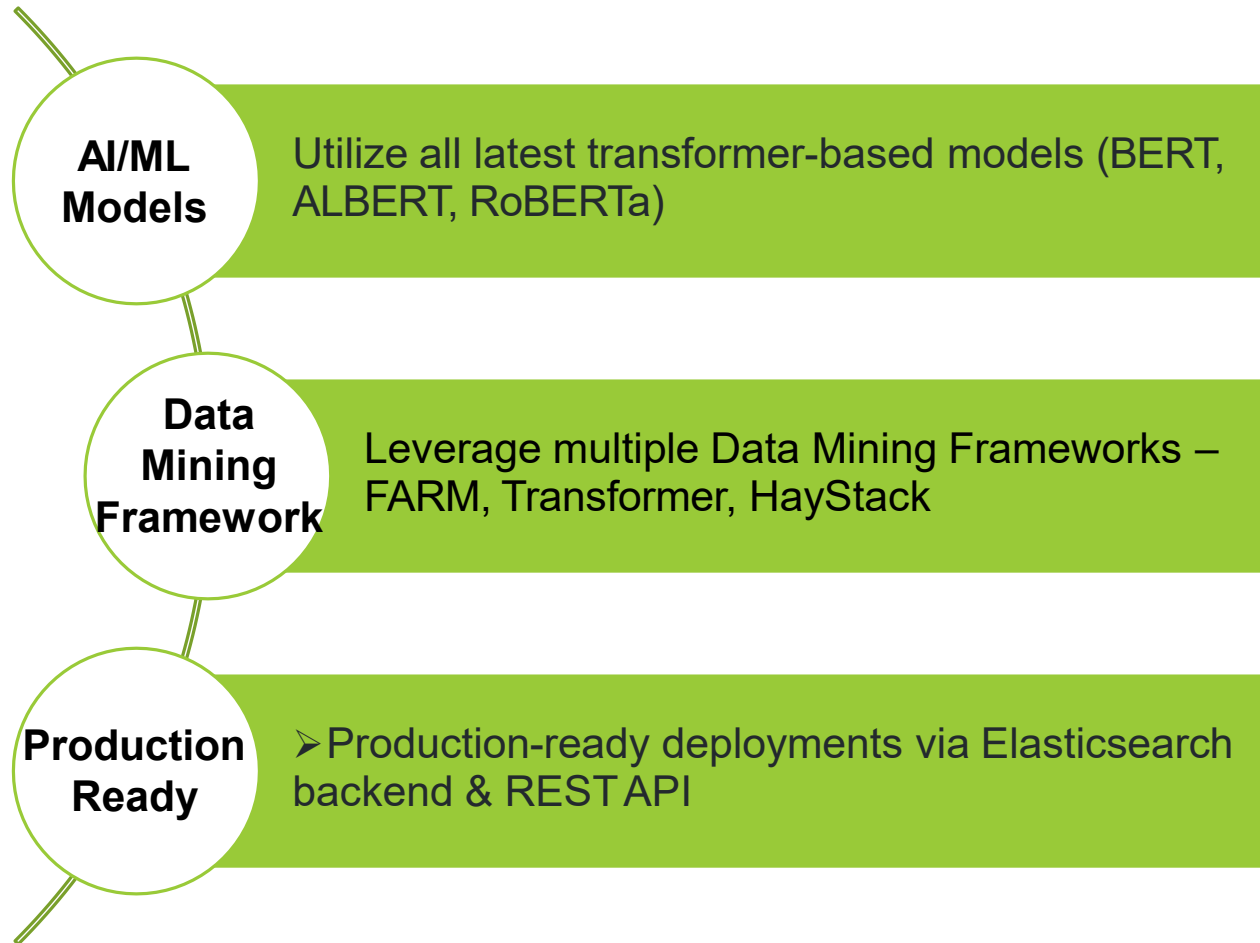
AI/ML Models

Utilize all latest transformer-based models (BERT, ALBERT, RoBERTa)

Data Mining Framework

Leverage multiple Data Mining Frameworks – FARM, Transformer, HayStack

Production Ready

➢Production-ready deployments via Elasticsearch backend & REST API